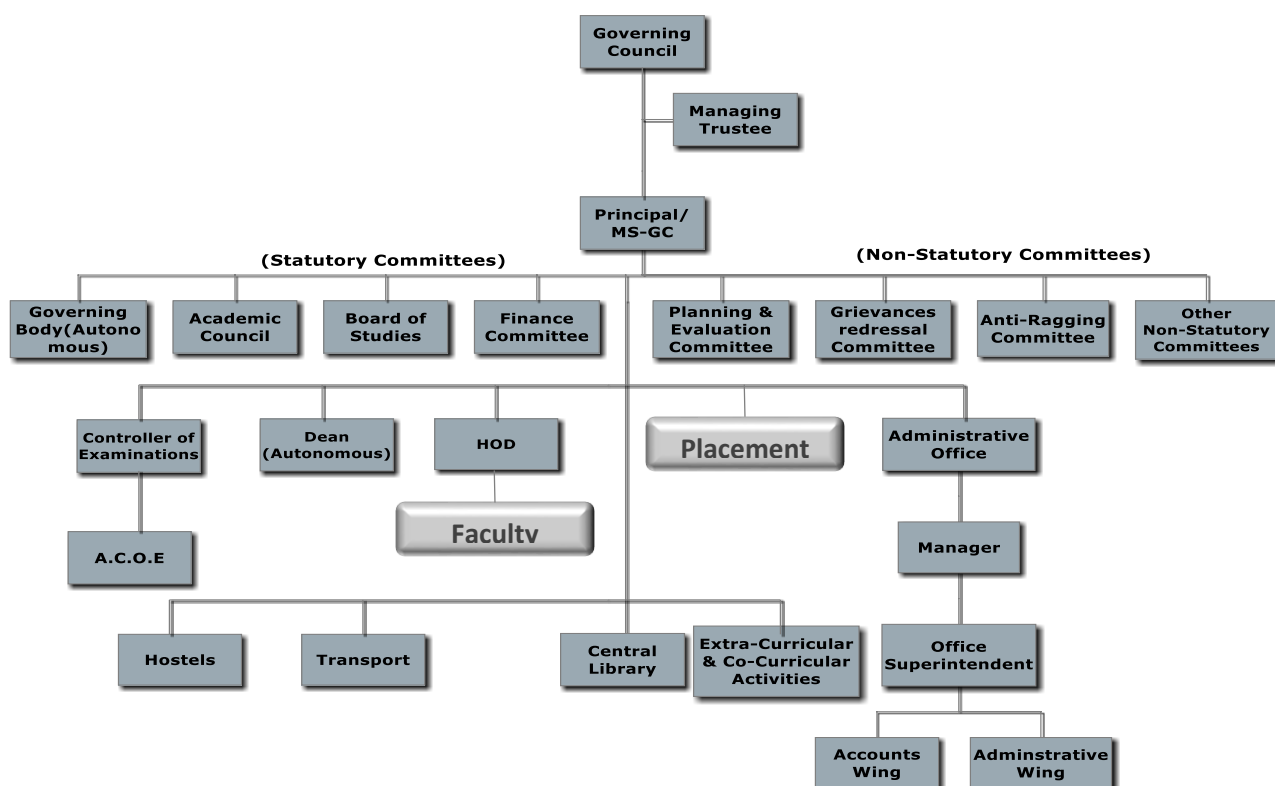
Governing Council

Managing Trustee

Principal/ MS-GC

(Statutory Committees)

(Non-Statutory Committees)

Governing Body(Autonomous)

Academic Council

Board of Studies

Finance Committee

Planning & Evaluation Committee

Grievances redressal Committee

Anti-Ragging Committee

Other Non-Statutory Committees

Controller of Examinations

Dean (Autonomous)

HOD

Placement

Administrative Office

Faculty

A.C.O.E

Manager

Office Superintendent

Hostels

Transport

Central Library

Extra-Curricular & Co-Curricular Activities

Accounts Wing

Adminstrative Wing